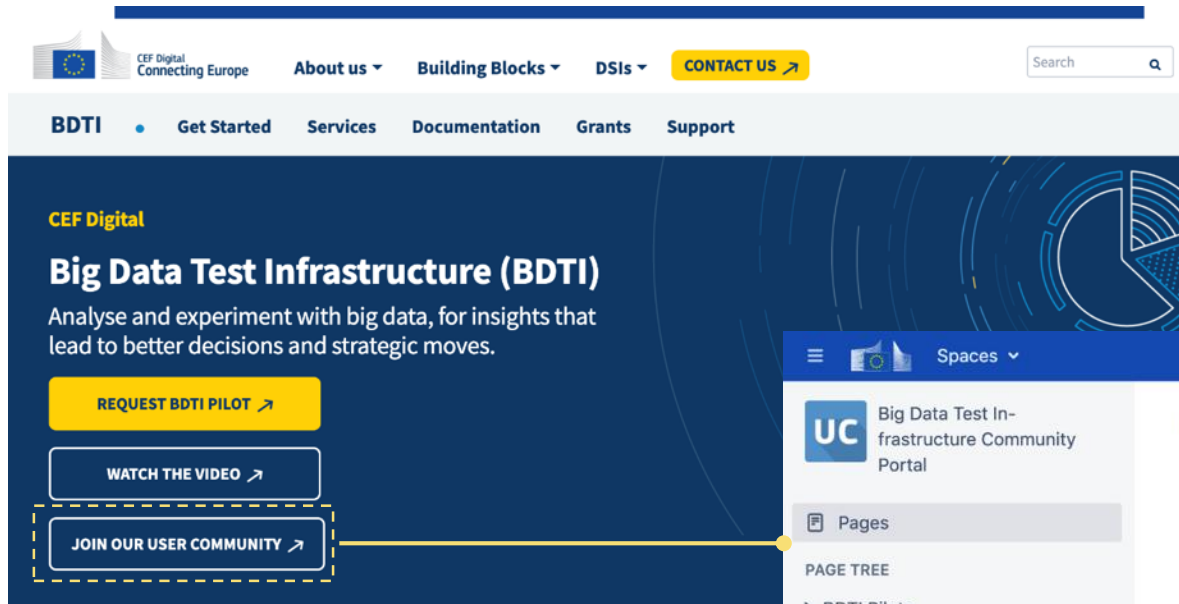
CEF Digital
Connecting Europe

About us

Building Blocks

DSIs

CONTACT US

Search

BDTI

Get Started

Services

Documentation

Grants

Support

CEF Digital

Big Data Test Infrastructure (BDTI)

Analyse and experiment with big data, for insights that lead to better decisions and strategic moves.

REQUEST BDTI PILOT

WATCH THE VIDEO

JOIN OUR USER COMMUNITY

Spaces

UC

Big Data Test Infrastructure Community Portal

Pages

PAGE TREE

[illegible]